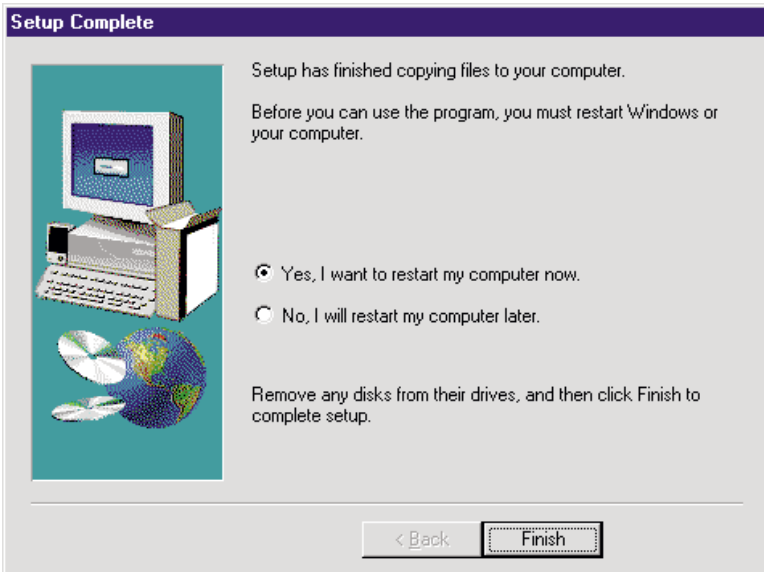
Setup Complete

Setup has finished copying files to your computer.

Before you can use the program, you must restart Windows or your computer.

Yes, I want to restart my computer now.

No, I will restart my computer later.

Remove any disks from their drives, and then click Finish to complete setup.

< Back

Finish